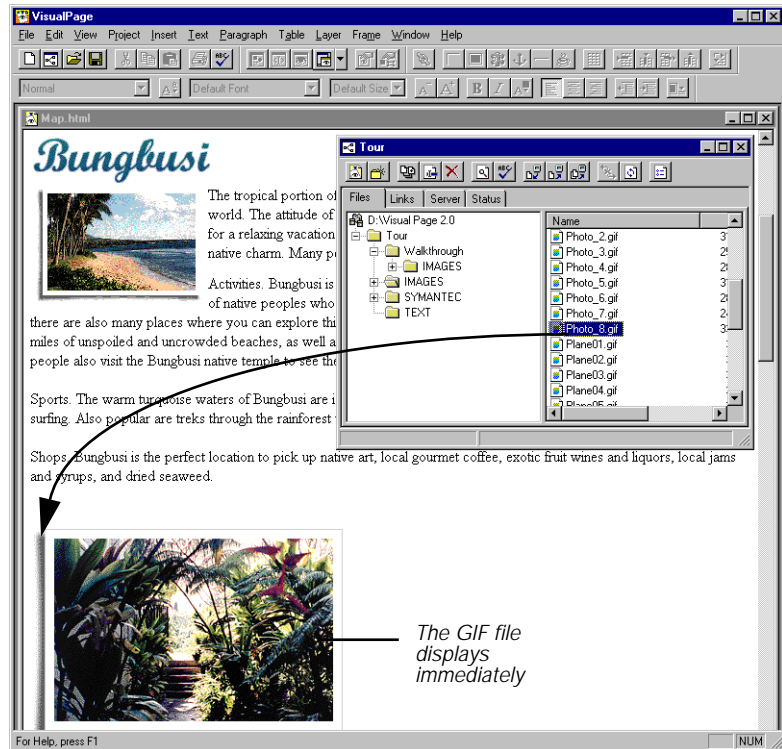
VisualPage
File Edit View Project Insert Text Paragraph Table Layer Frame Window Help
Normal Default Font Default Size
Map.html

Bungbusi

The tropical portion of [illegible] world. The attitude of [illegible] for a relaxing vacation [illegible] native charm. Many p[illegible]

Activities. Bungbusi is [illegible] of native peoples who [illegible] there are also many places where you can explore thi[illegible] miles of unspoiled and uncrowded beaches, as well a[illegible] people also visit the Bungbusi native temple to see the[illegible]

Sports. The warm turquoise waters of Bungbusi are i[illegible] surfing. Also popular are treks through the rainforest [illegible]

Shops. Bungbusi is the perfect location to pick up native art, local gourmet coffee, exotic fruit wines and liquors, local jams and syrups, and dried seaweed.

Tour
Files Links Server Status
D:\Visual Page 2.0
Tour
Walkthrough
IMAGES
IMAGES
SYMANTEC
TEXT
Name
Photo_2.gif
Photo_3.gif
Photo_4.gif
Photo_5.gif
Photo_6.gif
Photo_7.gif
Photo_8.gif
Plane01.gif
Plane02.gif
Plane03.gif
Plane04.gif
Plane05.gif

The GIF file displays immediately

For Help, press F1
NUM